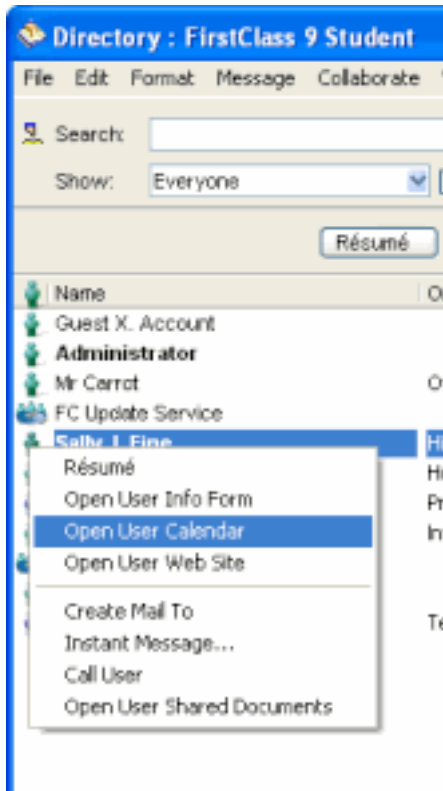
Directory : FirstClass 9 Student

File Edit Format Message Collaborate

Search:

Show: Everyone

Résumé

Name O

Guest X. Account
Administrator
Mr Carrot O
FC Update Service
Sally J. Fine H

H
P
In

Te

Résumé
Open User Info Form
Open User Calendar
Open User Web Site
Create Mail To
Instant Message...
Call User
Open User Shared Documents